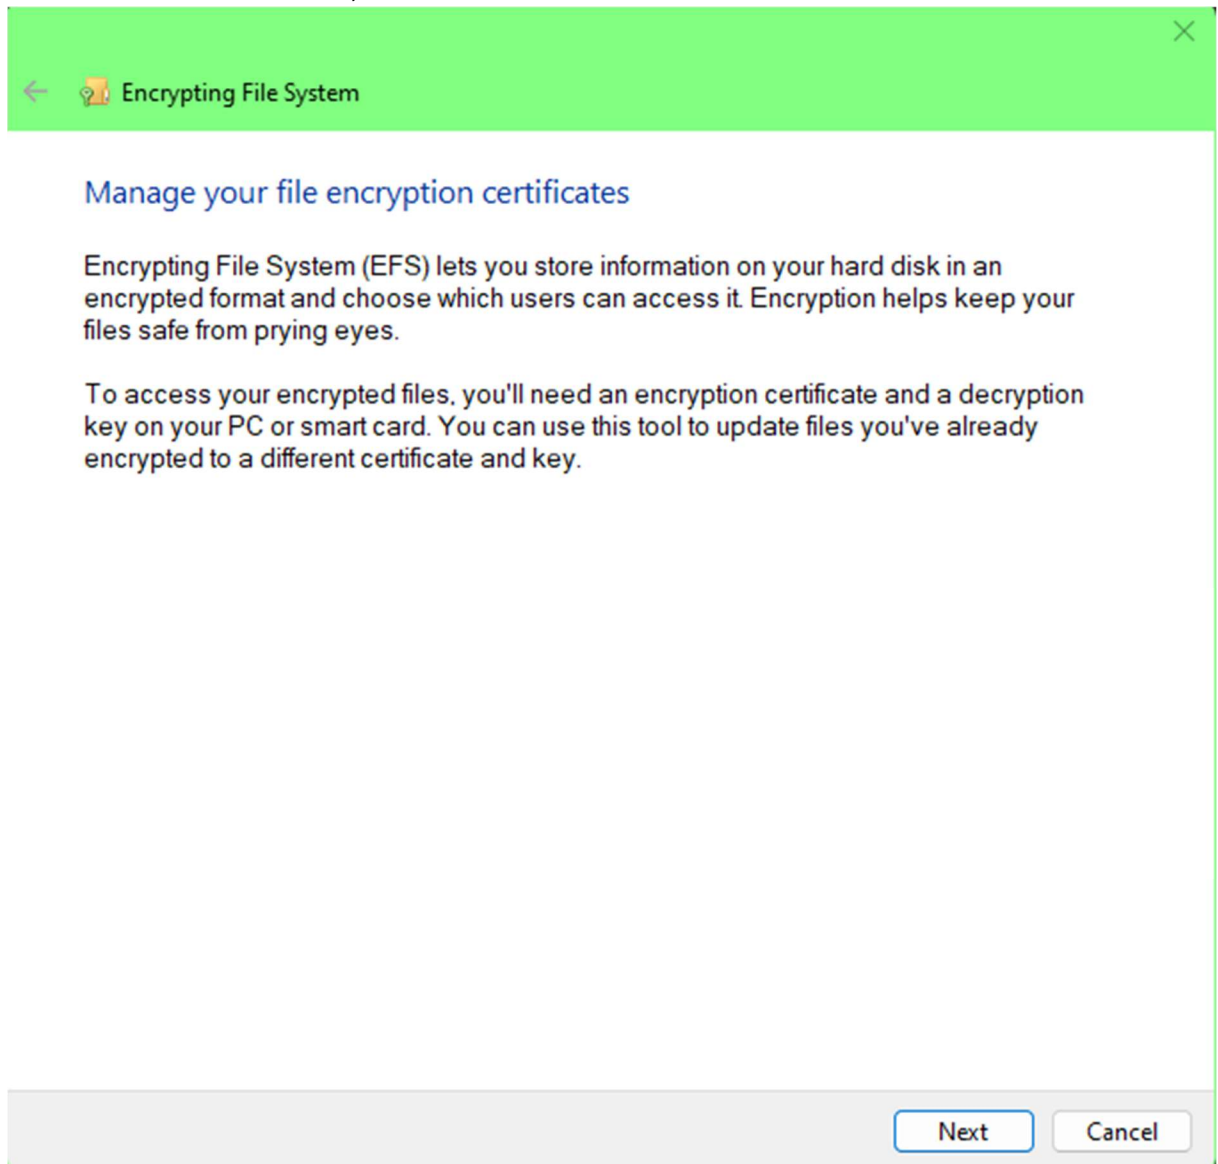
Encrypting File System

Manage your file encryption certificates

Encrypting File System (EFS) lets you store information on your hard disk in an encrypted format and choose which users can access it. Encryption helps keep your files safe from prying eyes.

To access your encrypted files, you'll need an encryption certificate and a decryption key on your PC or smart card. You can use this tool to update files you've already encrypted to a different certificate and key.

Next Cancel